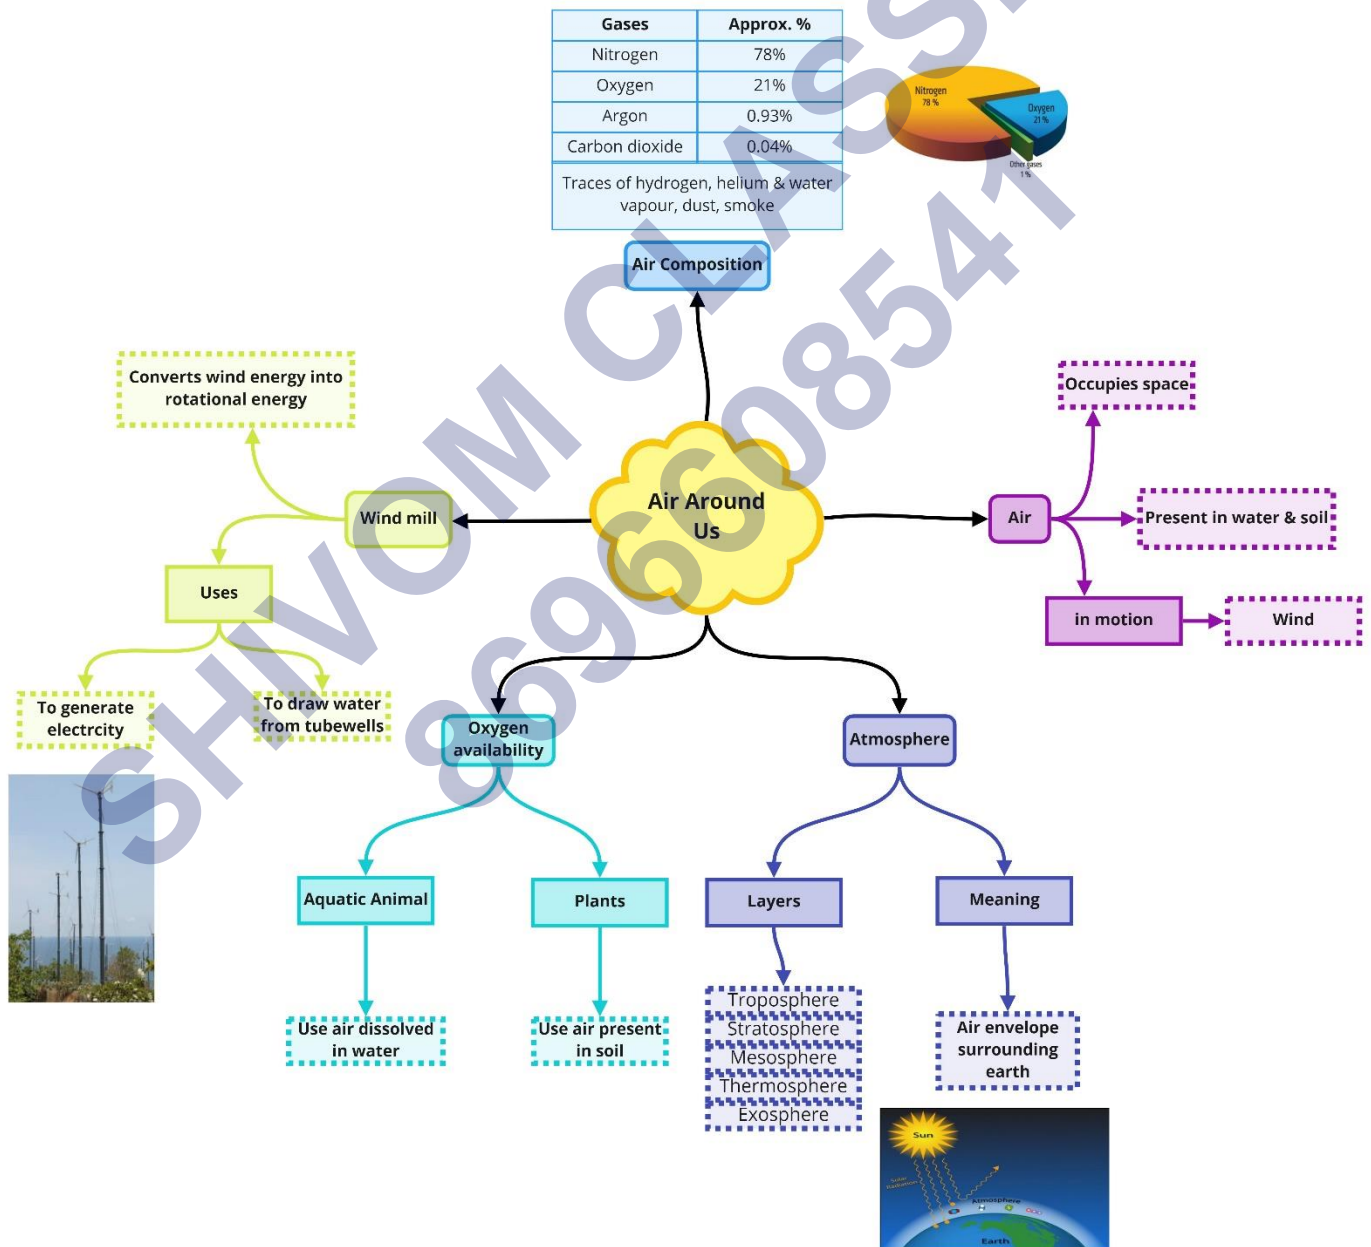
| Gases | Approx. % |
|---|---|
| Nitrogen | 78% |
| Oxygen | 21% |
| Argon | 0.93% |
| Carbon dioxide | 0.04% |
| Traces of hydrogen, helium & water vapour, dust, smoke | |

Nitrogen 78 %
Oxygen 21 %
Other gases 1 %

Air Composition

SHIVOM CLASSES 8696608541

Air Around Us

Wind mill

Converts wind energy into rotational energy

Uses

To generate electrcity

To draw water from tubewells

Air

Occupies space

Present in water & soil

in motion

Wind

Oxygen availability

Aquatic Animal

Use air dissolved in water

Plants

Use air present in soil

Atmosphere

Layers

Troposphere
Stratosphere
Mesosphere
Thermosphere
Exosphere

Meaning

Air envelope surrounding earth

Sun
Solar Radiation
Atmosphere
Earth